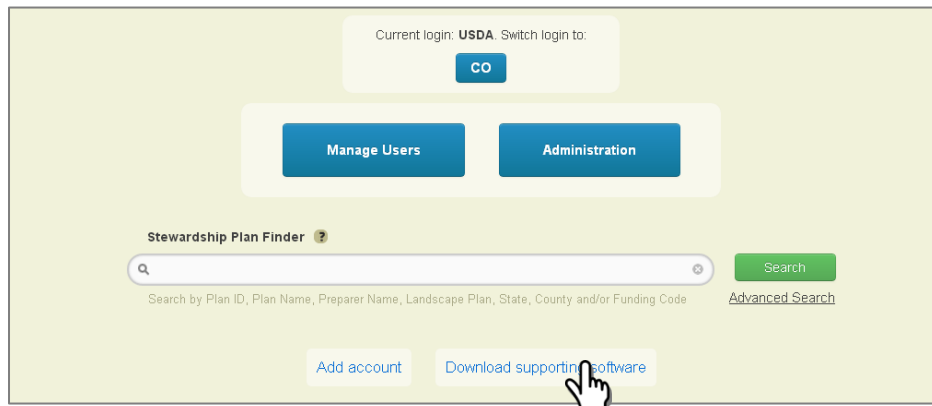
Current login: **USDA**. Switch login to:

CO

Manage Users

Administration

Stewardship Plan Finder ?

Search

Search by Plan ID, Plan Name, Preparer Name, Landscape Plan, State, County and/or Funding Code

Advanced Search

Add account

Download supporting software